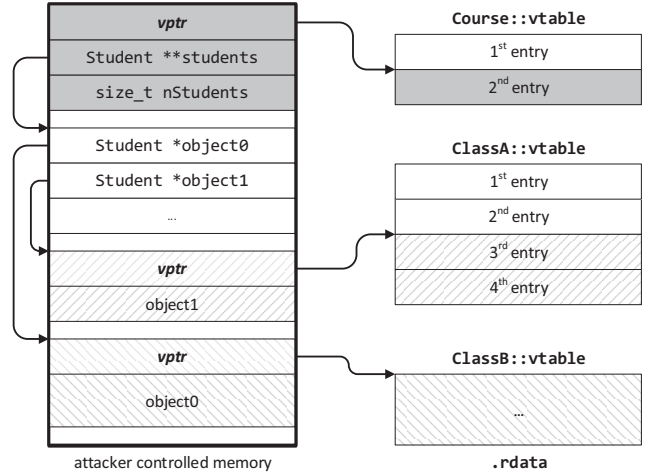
vptr

Student **students

size_t nStudents

Student *object0

Student *object1

...

vptr

object1

vptr

object0

attacker controlled memory

Course::vtable

1$^{st}$ entry

2$^{nd}$ entry

ClassA::vtable

1$^{st}$ entry

2$^{nd}$ entry

3$^{rd}$ entry

4$^{th}$ entry

ClassB::vtable

...

.rdata